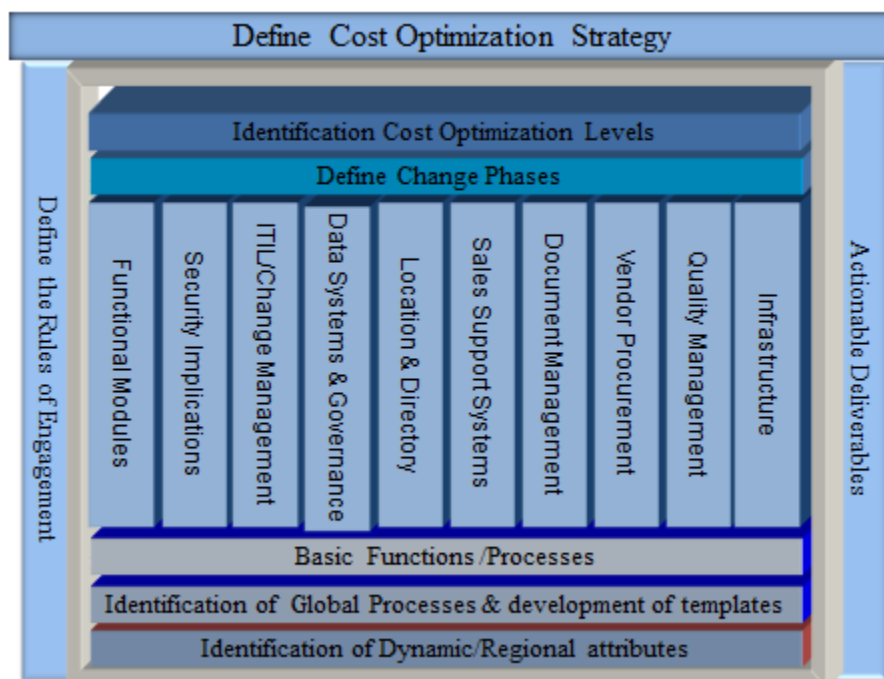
Define Cost Optimization Strategy

Define the Rules of Engagement

Identification Cost Optimization Levels

Define Change Phases

Functional Modules

Security Implications

ITIL/Change Management

Data Systems & Governance

Location & Directory

Sales Support Systems

Document Management

Vendor Procurement

Quality Management

Infrastructure

Basic Functions/Processes

Identification of Global Processes & development of templates

Identification of Dynamic/Regional attributes

Actionable Deliverables